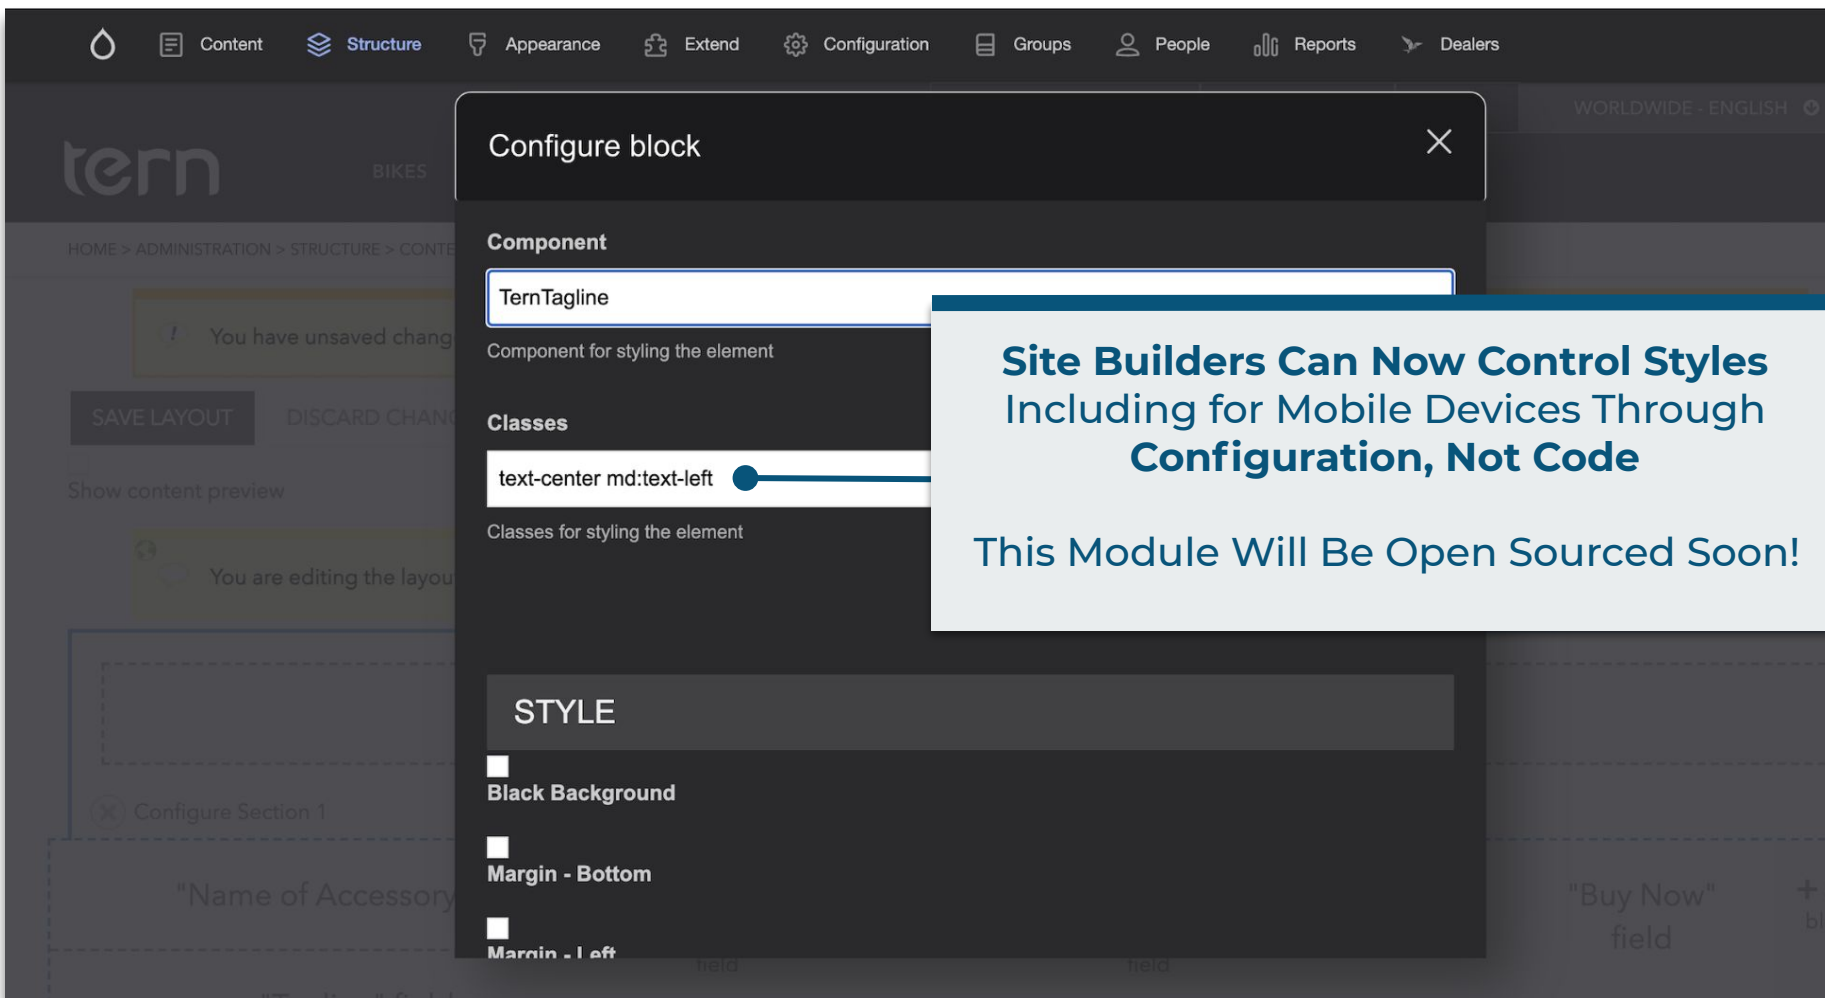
Content Structure Appearance Extend Configuration Groups People Reports Dealers

WORLDWIDE - ENGLISH

tern

BIKES

HOME > ADMINISTRATION > STRUCTURE > CONTE

You have unsaved chang

SAVE LAYOUT DISCARD CHAN

Show content preview

You are editing the layou

Configure Section 1

"Name of Accessory

"Buy Now" field

field

field

Configure block

Component

TernTagline

Component for styling the element

Classes

text-center md:text-left

Classes for styling the element

STYLE

Black Background

Margin - Bottom

Margin - Left

Site Builders Can Now Control Styles Including for Mobile Devices Through Configuration, Not Code

This Module Will Be Open Sourced Soon!